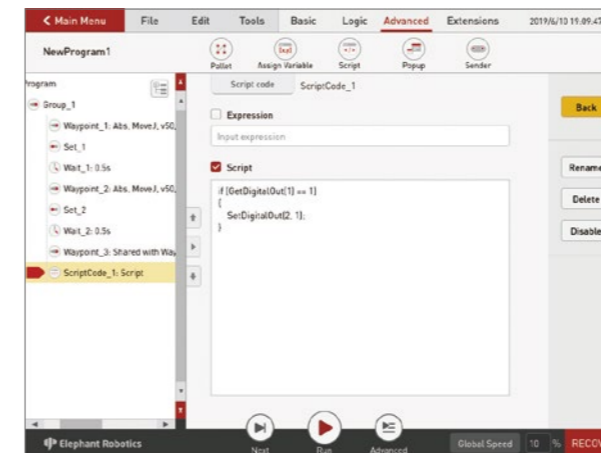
Main Menu File Edit Tools Basic Logic Advanced Extensions 2019/6/10 19.09.47

NewProgram1

Pallet Assign Variable Script Popup Sender

rogram

Group_1

Waypoint_1: Abs, MoveJ, v50,

Set_1

Wait_1: 0.5s

Waypoint_2: Abs, MoveJ, v50,

Set_2

Wait_2: 0.5s

Waypoint_3: Shared with Way

ScriptCode_1: Script

Script code ScriptCode_1

Expression

Input expression

Script

if (GetDigitalOut(1) == 1)
{
SetDigitalOut(2, 1);
}

Back

Renam

Delete

Disabl

Elephant Robotics

Next Run Advanced

Global Speed 10 % RECOV